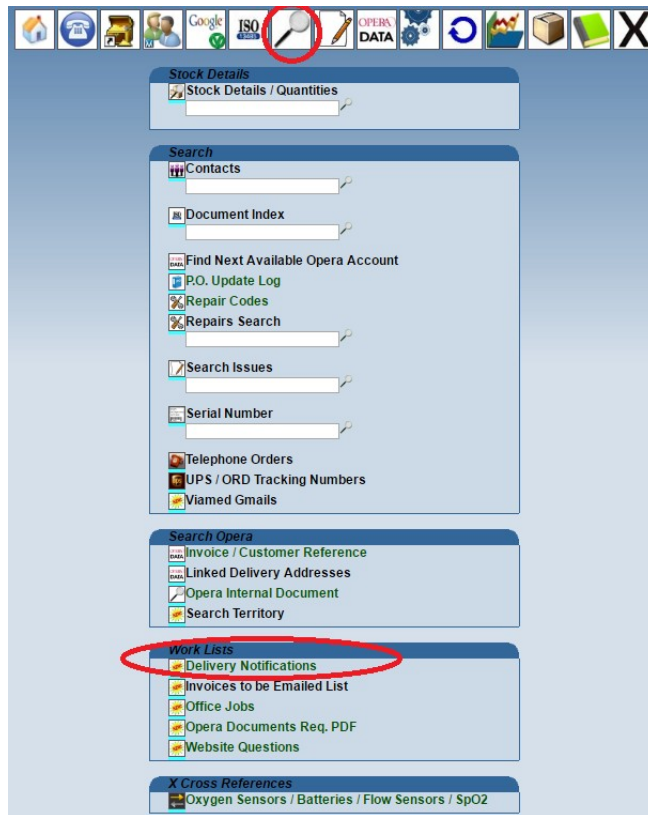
Google ISO OPERA DATA X

Stock Details
Stock Details / Quantities

Search
Contacts

Document Index

Find Next Available Opera Account
P.O. Update Log
Repair Codes
Repairs Search

Search Issues

Serial Number

Telephone Orders
UPS / ORD Tracking Numbers
Viamed Gmails

Search Opera
Invoice / Customer Reference
Linked Delivery Addresses
Opera Internal Document
Search Territory

Work Lists
Delivery Notifications
Invoices to be Emailed List
Office Jobs
Opera Documents Req. PDF
Website Questions

X Cross References
Oxygen Sensors / Batteries / Flow Sensors / SpO2